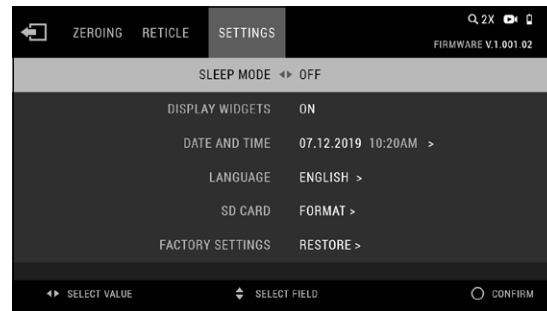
ZEROING RETICLE SETTINGS

2X

FIRMWARE V.1.001.02

SLEEP MODE OFF

DISPLAY WIDGETS ON

DATE AND TIME 07.12.2019 10:20AM >

LANGUAGE ENGLISH >

SD CARD FORMAT >

FACTORY SETTINGS RESTORE >

SELECT VALUE SELECT FIELD CONFIRM